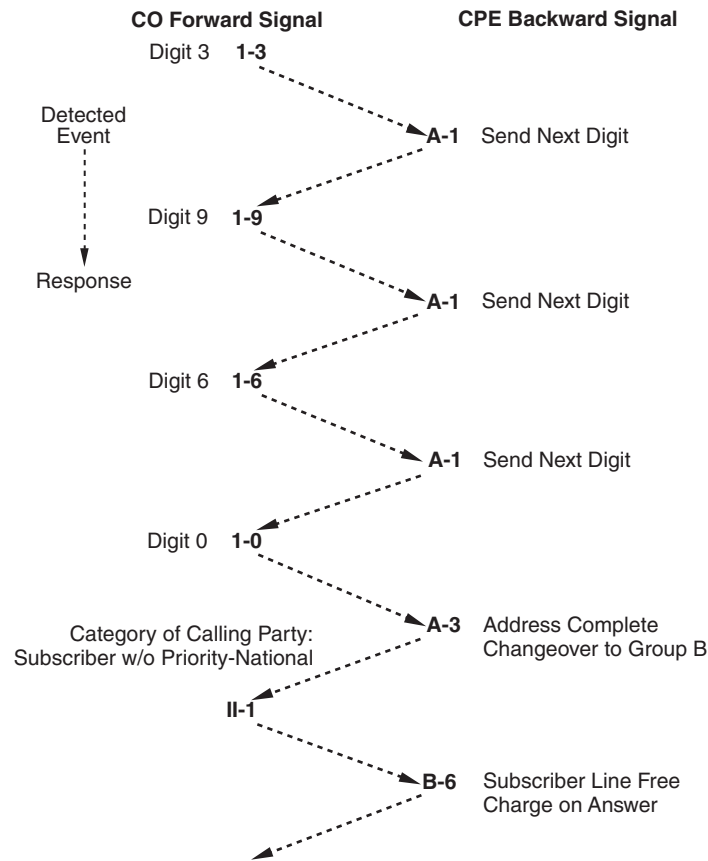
CO Forward Signal

CPE Backward Signal

Digit 3 1-3

Detected Event

Response

A-1 Send Next Digit

Digit 9 1-9

A-1 Send Next Digit

Digit 6 1-6

A-1 Send Next Digit

Digit 0 1-0

A-3 Address Complete Changeover to Group B

Category of Calling Party: Subscriber w/o Priority-National

II-1

B-6 Subscriber Line Free Charge on Answer